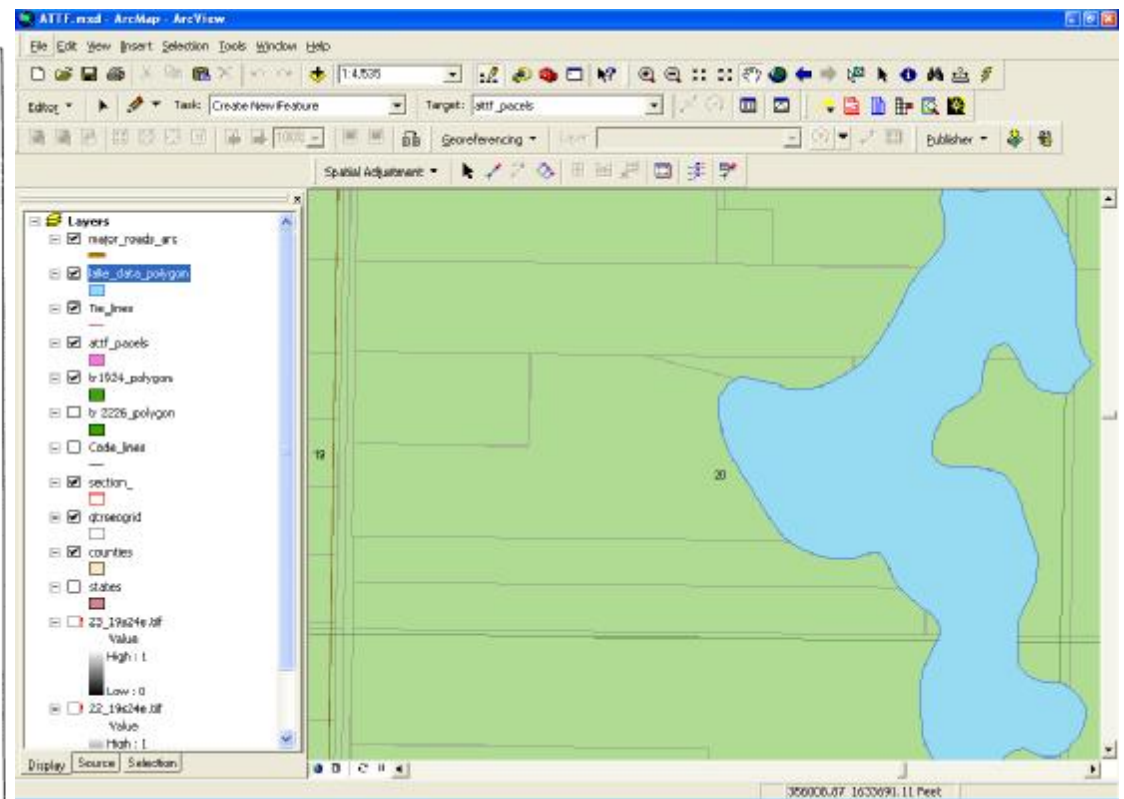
ATTF.mxd - ArcMap - ArcView

File Edit View Insert Selection Tools Window Help

1:4,535

Editor ▾ Task: Create New Feature Target: attf_pacels

1000

Georeferencing ▾ Layer:

Publisher ▾

Spatial Adjustment ▾

Layers
major_roads_arc
lake_data_polygon
Tie_lines
attf_pacels
tr1924_polygon
tr 2226_polygon
Code_lines
section_
qtrsecgrid
counties
states
23_19s24e.tif
Value
High : 1
Low : 0
22_19s24e.tif
Value
High : 1

Display Source Selection

19

20

356008.87 1633691.11 Feet